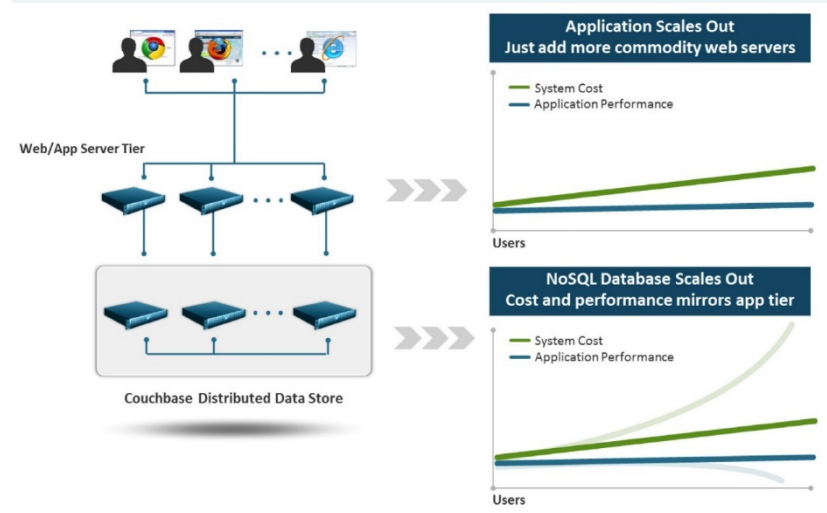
Web/App Server Tier

Couchbase Distributed Data Store

Application Scales Out
Just add more commodity web servers

System Cost
Application Performance

Users

NoSQL Database Scales Out
Cost and performance mirrors app tier

System Cost
Application Performance

Users